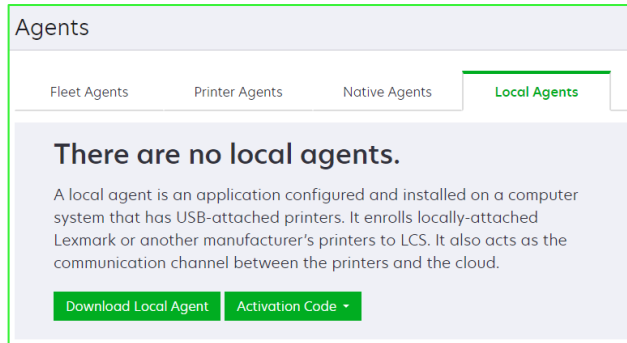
Agents

Fleet Agents

Printer Agents

Native Agents

Local Agents

There are no local agents.

A local agent is an application configured and installed on a computer system that has USB-attached printers. It enrolls locally-attached Lexmark or another manufacturer's printers to LCS. It also acts as the communication channel between the printers and the cloud.

Download Local Agent

Activation Code